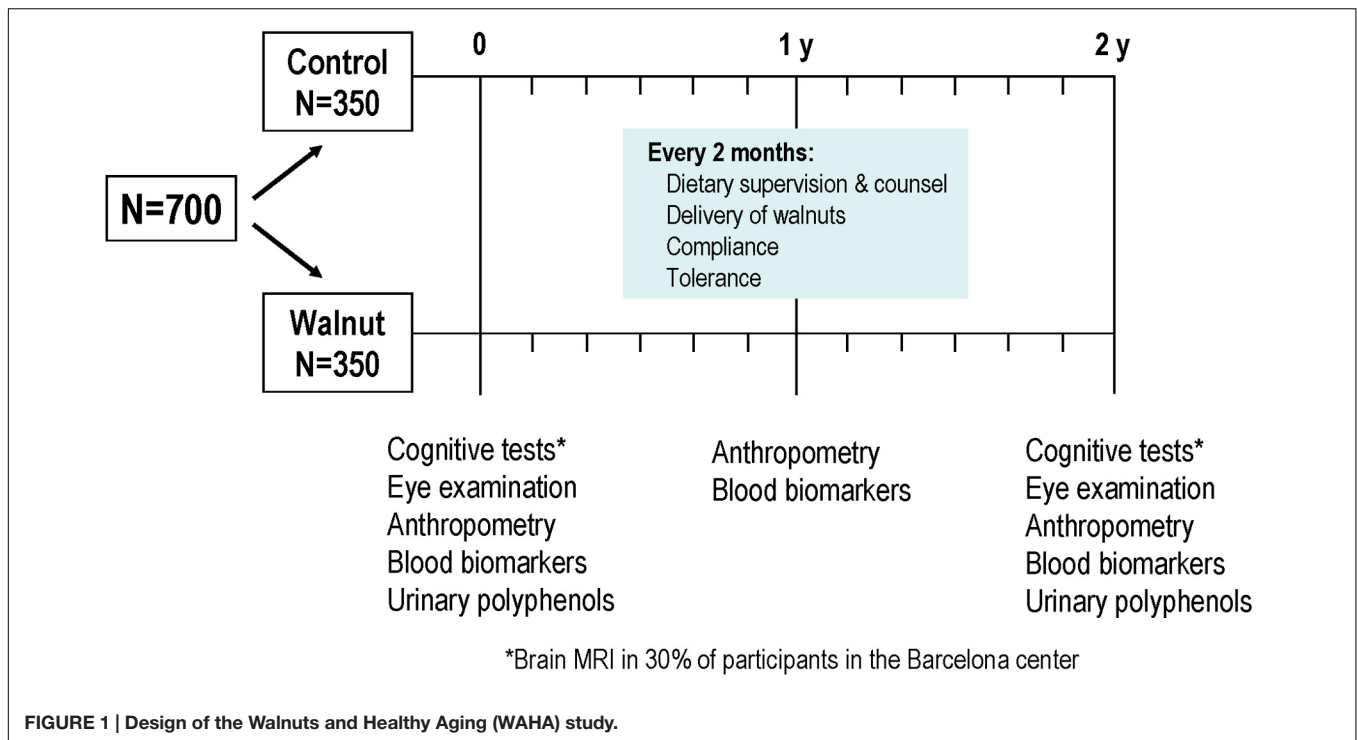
Control
N=350

0

1 y

2 y

Every 2 months:
Dietary supervision & counsel
Delivery of walnuts
Compliance
Tolerance

N=700

Walnut
N=350

Cognitive tests*
Eye examination
Anthropometry
Blood biomarkers
Urinary polyphenols

Anthropometry
Blood biomarkers

Cognitive tests*
Eye examination
Anthropometry
Blood biomarkers
Urinary polyphenols

*Brain MRI in 30% of participants in the Barcelona center

FIGURE 1 | Design of the Walnuts and Healthy Aging (WAHA) study.